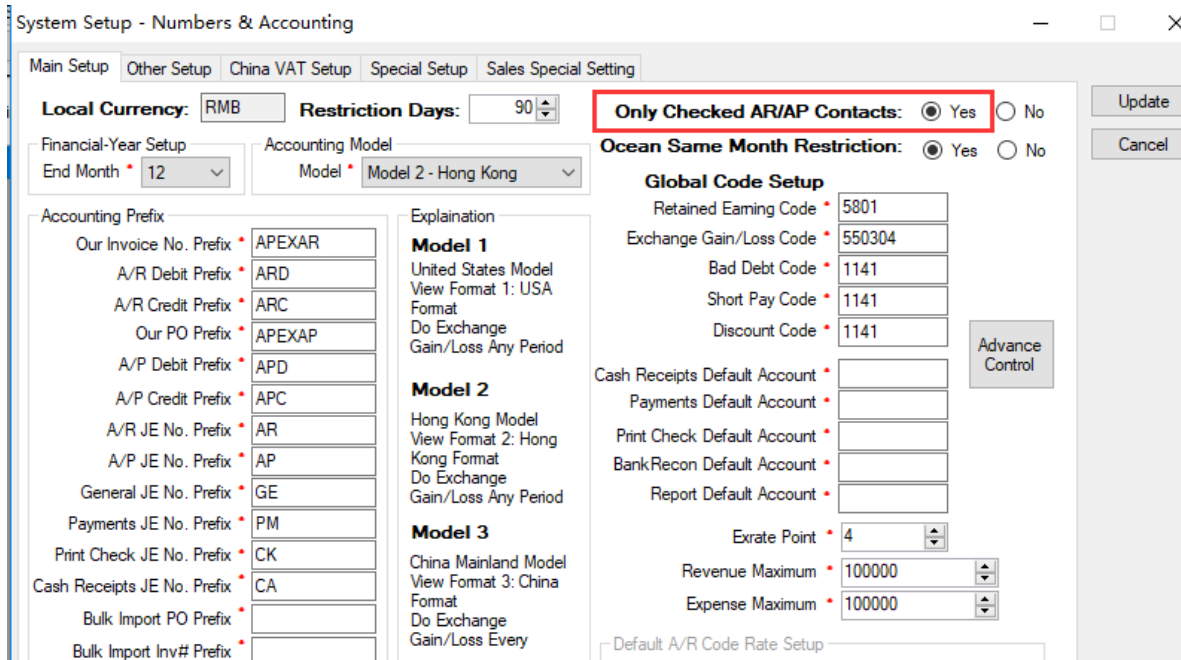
System Setup - Numbers & Accounting

Main Setup | Other Setup | China VAT Setup | Special Setup | Sales Special Setting

Local Currency: RMB
Restriction Days: 90

Only Checked AR/AP Contacts: Yes No
Ocean Same Month Restriction: Yes No

Update
Cancel

Financial-Year Setup
End Month * 12

Accounting Model
Model * Model 2 - Hong Kong

Accounting Prefix
Our Invoice No. Prefix * APEXAR
A/R Debit Prefix * ARD
A/R Credit Prefix * ARC
Our PO Prefix * APEXAP
A/P Debit Prefix * APD
A/P Credit Prefix * APC
A/R JE No. Prefix * AR
A/P JE No. Prefix * AP
General JE No. Prefix * GE
Payments JE No. Prefix * PM
Print Check JE No. Prefix * CK
Cash Receipts JE No. Prefix * CA
Bulk Import PO Prefix *
Bulk Import Inv# Prefix *

Explaination
Model 1
United States Model
View Format 1: USA Format
Do Exchange Gain/Loss Any Period

Model 2
Hong Kong Model
View Format 2: Hong Kong Format
Do Exchange Gain/Loss Any Period

Model 3
China Mainland Model
View Format 3: China Format
Do Exchange Gain/Loss Every

Global Code Setup
Retained Earning Code * 5801
Exchange Gain/Loss Code * 550304
Bad Debt Code * 1141
Short Pay Code * 1141
Discount Code * 1141

Advance Control

Cash Receipts Default Account *
Payments Default Account *
Print Check Default Account *
BankRecon Default Account *
Report Default Account *

Exrate Point * 4
Revenue Maximum * 100000
Expense Maximum * 100000

Default A/R Code Rate Setup